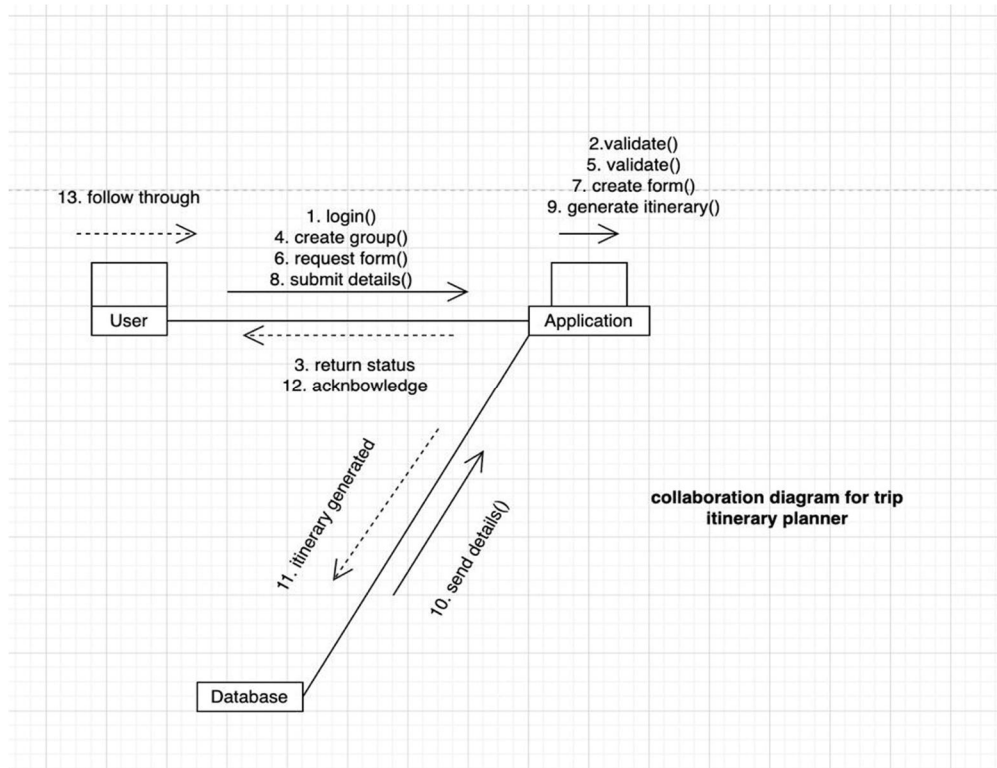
13. follow through

1. login()
4. create group()
6. request form()
8. submit details()

2.validate()
5. validate()
7. create form()
9. generate itinerary()

User

Application

3. return status
12. acknbowledge

11. itinerary generated

10. send details()

collaboration diagram for trip itinerary planner

Database